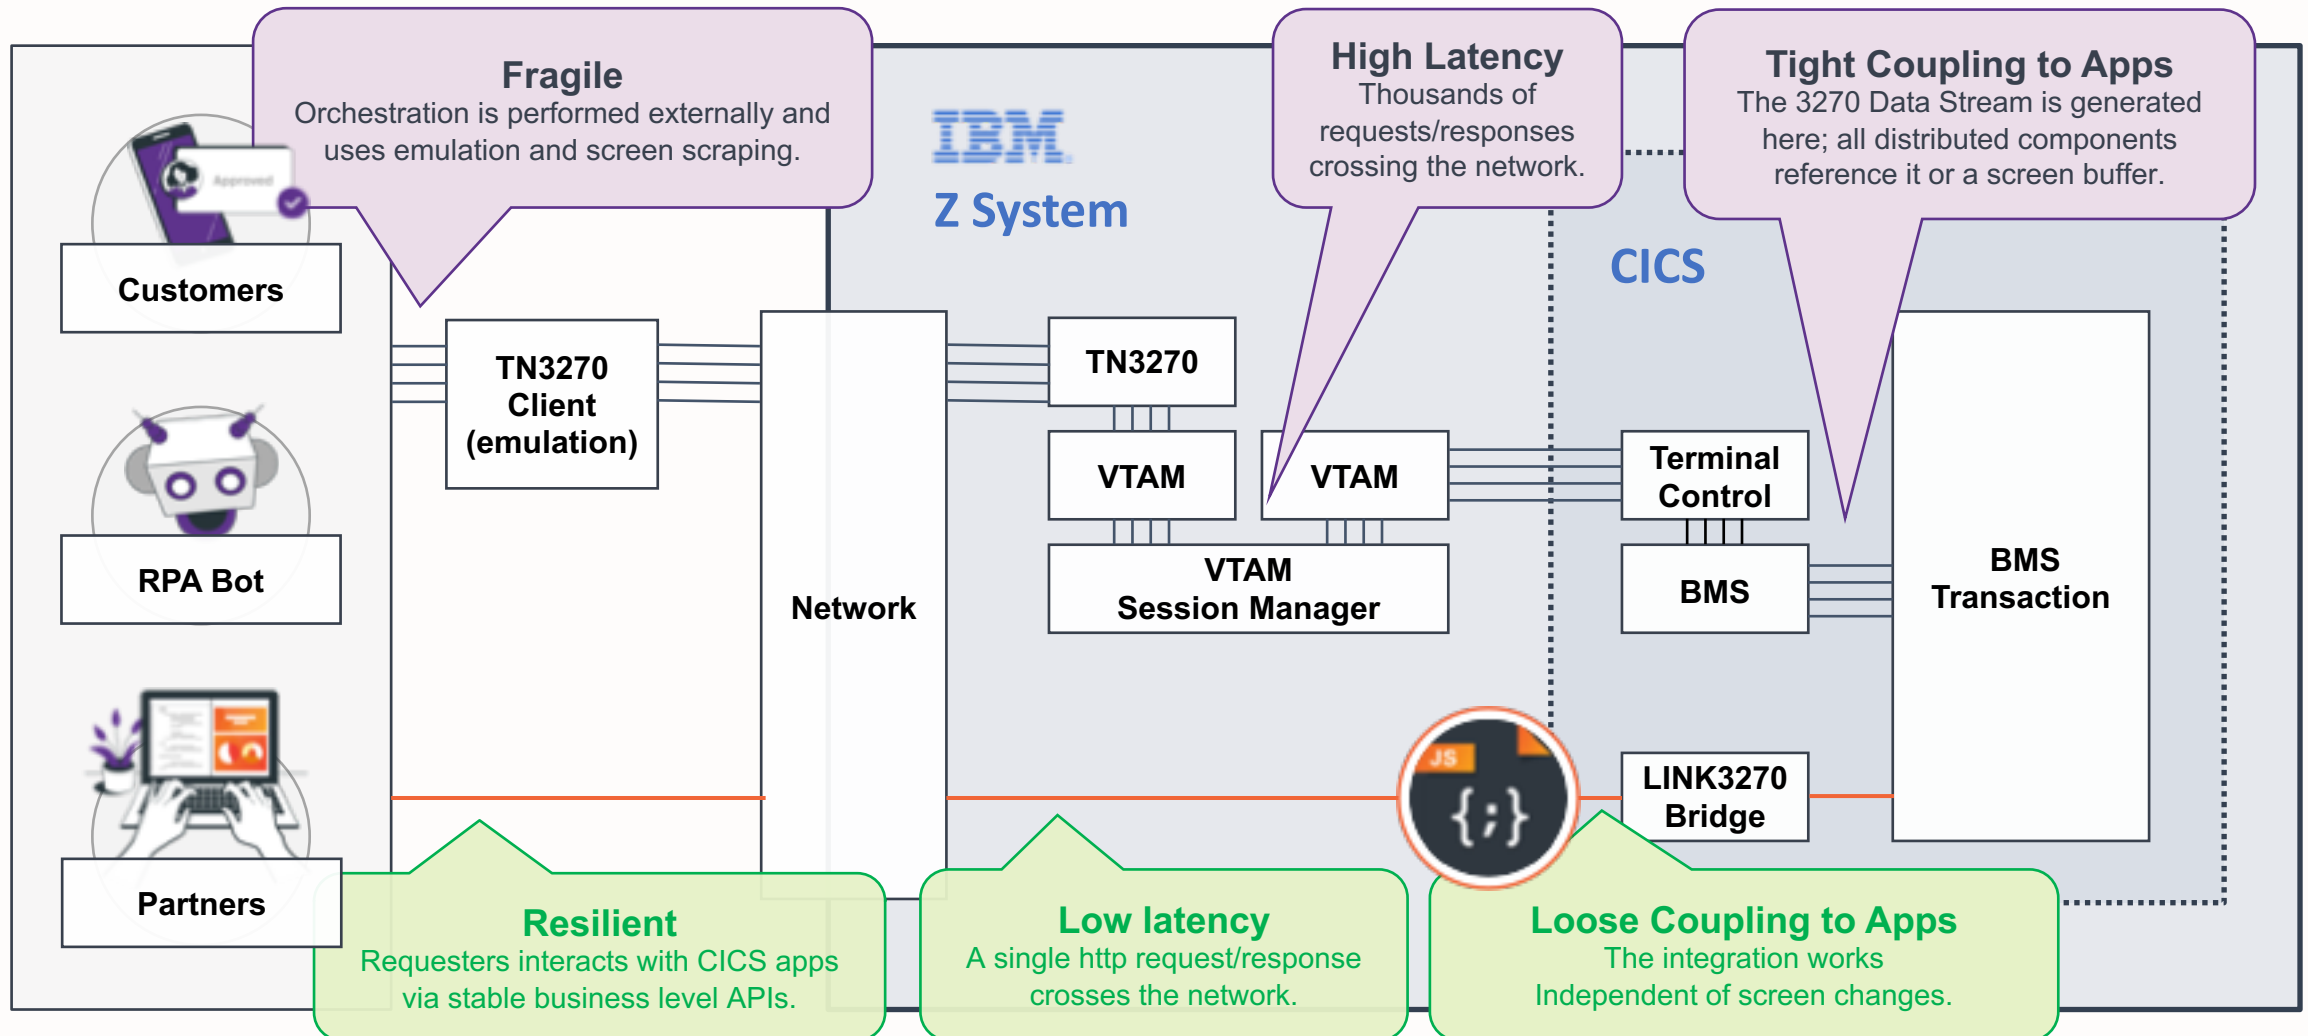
Fragile
Orchestration is performed externally and uses emulation and screen scraping.

IBM
Z System

High Latency
Thousands of requests/responses crossing the network.

Tight Coupling to Apps
The 3270 Data Stream is generated here; all distributed components reference it or a screen buffer.

CICS

Approved

Customers

RPA Bot

Partners

TN3270 Client (emulation)

Network

TN3270

VTAM

VTAM

VTAM Session Manager

Terminal Control

BMS

BMS Transaction

LINK3270 Bridge

JS
{;}

Resilient
Requesters interacts with CICS apps via stable business level APIs.

Low latency
A single http request/response crosses the network.

Loose Coupling to Apps
The integration works Independent of screen changes.